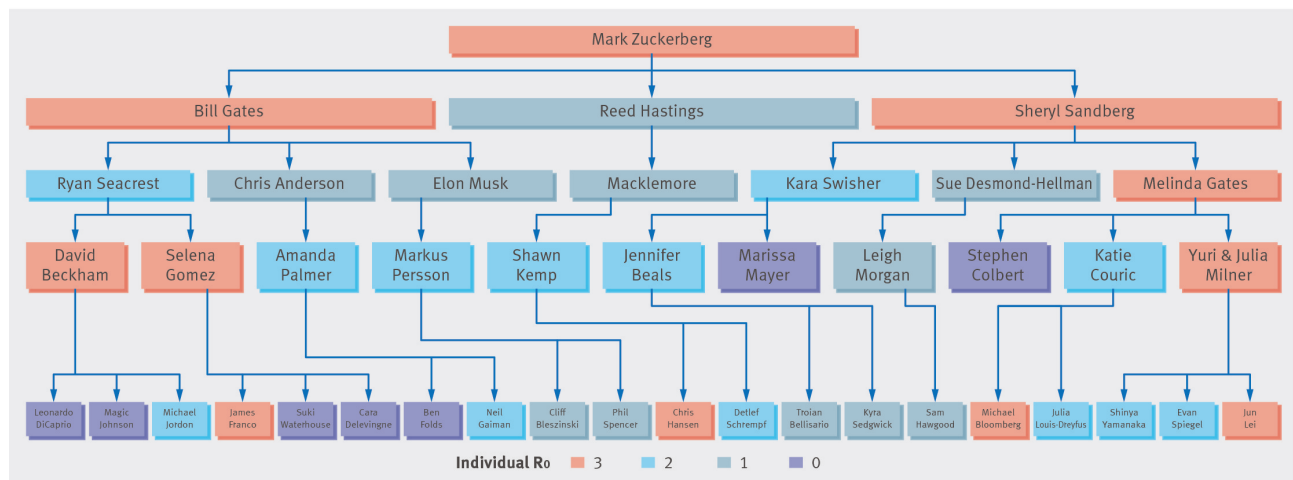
Mark Zuckerberg

Bill Gates

Reed Hastings

Sheryl Sandberg

Ryan Seacrest

Chris Anderson

Elon Musk

Macklemore

Kara Swisher

Sue Desmond-Hellman

Melinda Gates

David Beckham

Selena Gomez

Amanda Palmer

Markus Persson

Shawn Kemp

Jennifer Beals

Marissa Mayer

Leigh Morgan

Stephen Colbert

Katie Couric

Yuri & Julia Milner

Leonardo DiCaprio

Magic Johnson

Michael Jordon

James Franco

Suki Waterhouse

Cara Delevingne

Ben Folds

Neil Gaiman

Cliff Bleszinski

Phil Spencer

Chris Hansen

Detlef Schrempf

Troian Bellisario

Kyra Sedgwick

Sam Hawgood

Michael Bloomberg

Julia Louis-Dreyfus

Shinya Yamanaka

Evan Spiegel

Jun Lei

Individual $R_0$ 3 2 1 0